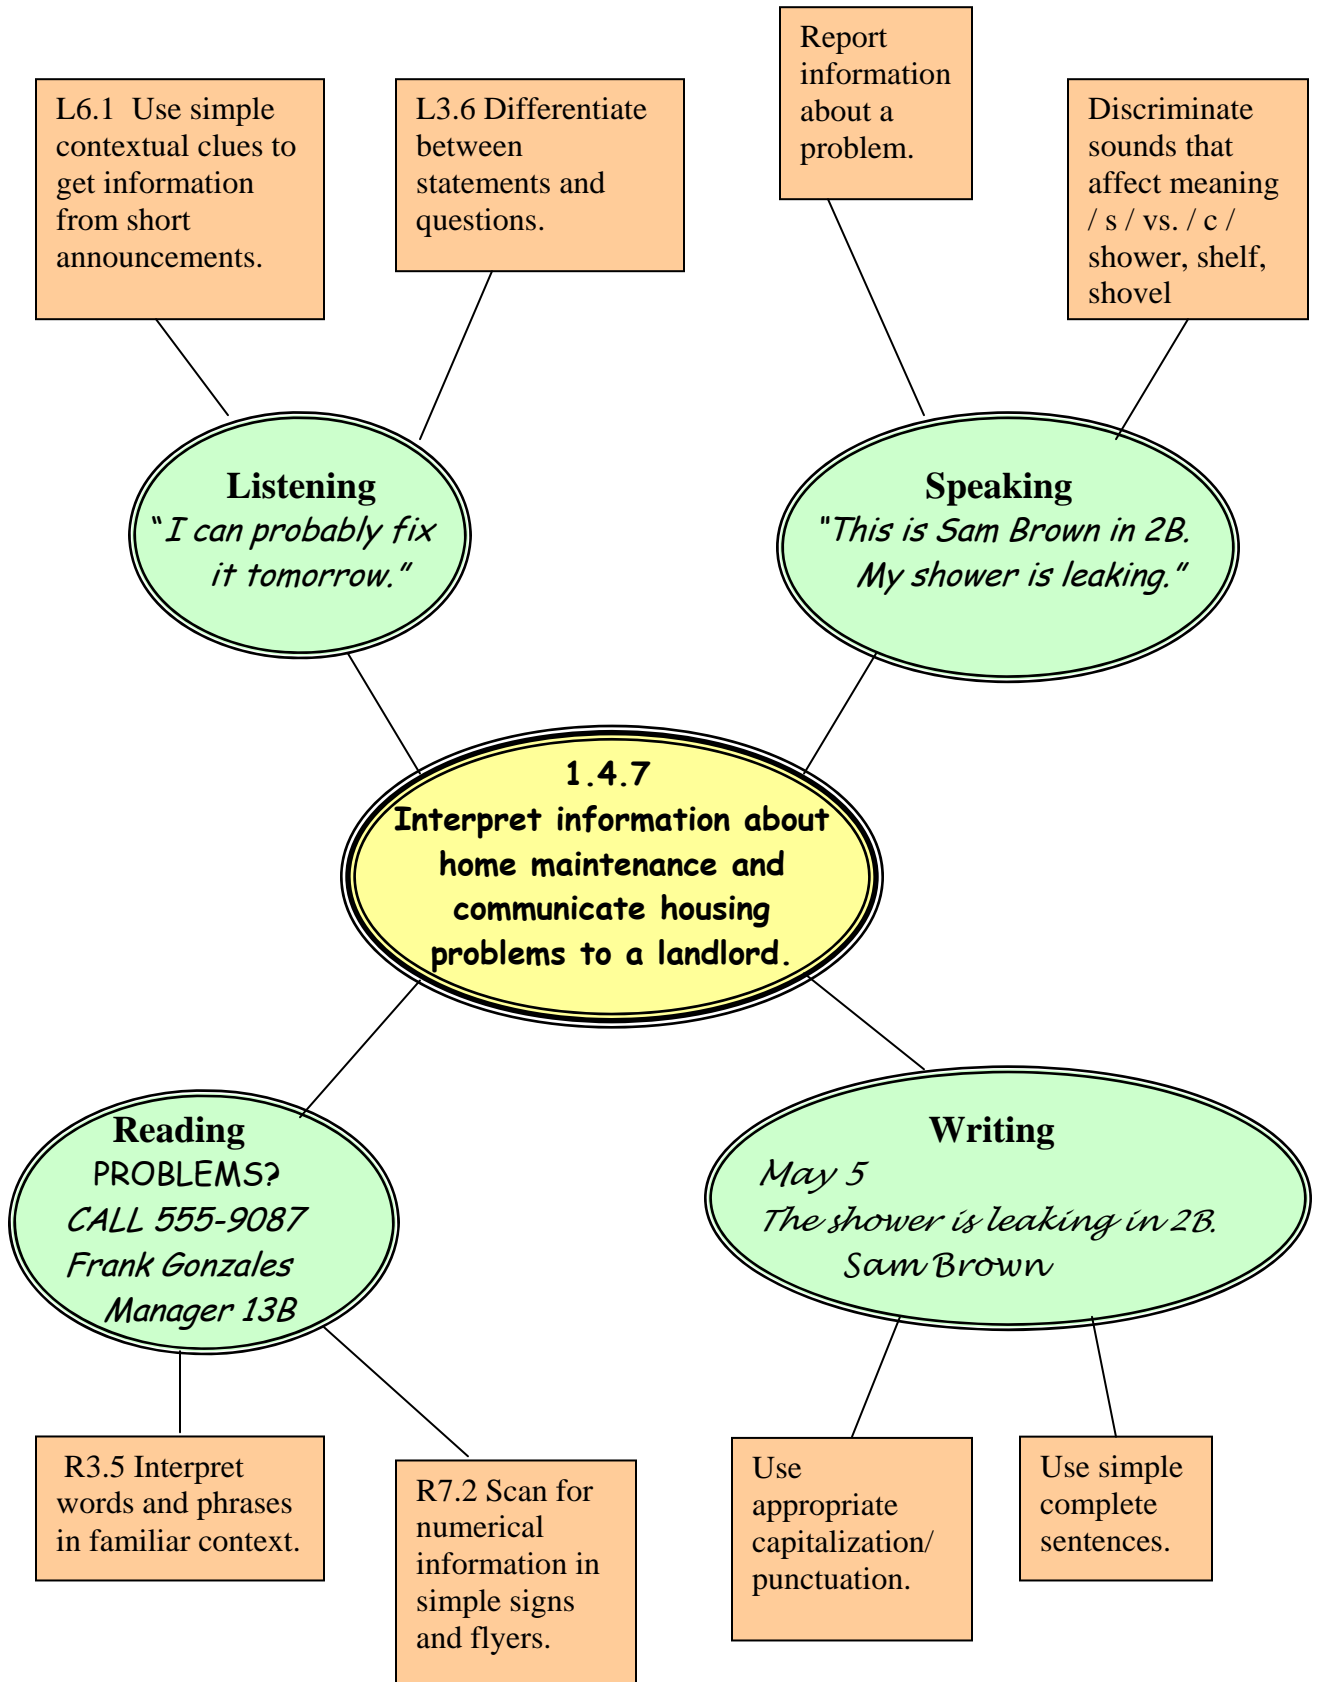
L6.1 Use simple contextual clues to get information from short announcements.

L3.6 Differentiate between statements and questions.

Report information about a problem.

Discriminate sounds that affect meaning / s / vs. / c / shower, shelf, shovel

Listening
"I can probably fix it tomorrow."

Speaking
"This is Sam Brown in 2B. My shower is leaking."

1.4.7
Interpret information about home maintenance and communicate housing problems to a landlord.

Reading
PROBLEMS?
CALL 555-9087
Frank Gonzales
Manager 13B

Writing
May 5
The shower is leaking in 2B.
Sam Brown

R3.5 Interpret words and phrases in familiar context.

R7.2 Scan for numerical information in simple signs and flyers.

Use appropriate capitalization/ punctuation.

Use simple complete sentences.